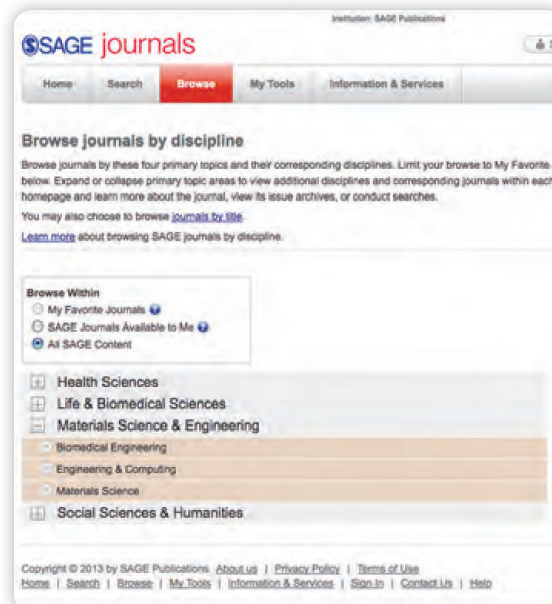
Institution: SAGE Publications

SAGE journals

Home | Search | Browse | My Tools | Information & Services

Browse journals by discipline

Browse journals by these four primary topics and their corresponding disciplines. Limit your browse to My Favorite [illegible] below. Expand or collapse primary topic areas to view additional disciplines and corresponding journals within each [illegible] homepage and learn more about the journal, view its issue archives, or conduct searches.

You may also choose to browse journals by title.

Learn more about browsing SAGE journals by discipline.

Browse Within
My Favorite Journals
SAGE Journals Available to Me
All SAGE Content

Health Sciences
Life & Biomedical Sciences
Materials Science & Engineering
Biomedical Engineering
Engineering & Computing
Materials Science
Social Sciences & Humanities

Copyright © 2013 by SAGE Publications About us | Privacy Policy | Terms of Use
Home | Search | Browse | My Tools | Information & Services | Sign In | Contact Us | Help